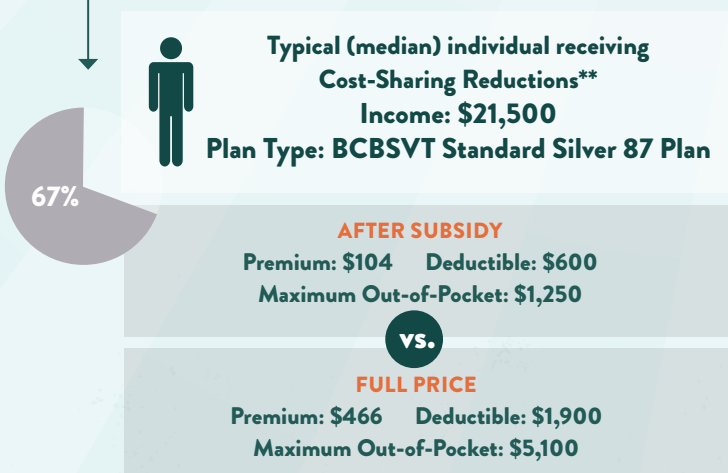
67%

Typical (median) individual receiving Cost-Sharing Reductions**
Income: $21,500
Plan Type: BCBSVT Standard Silver 87 Plan

AFTER SUBSIDY
Premium: $104 Deductible: $600
Maximum Out-of-Pocket: $1,250

vs.

FULL PRICE
Premium: $466 Deductible: $1,900
Maximum Out-of-Pocket: $5,100